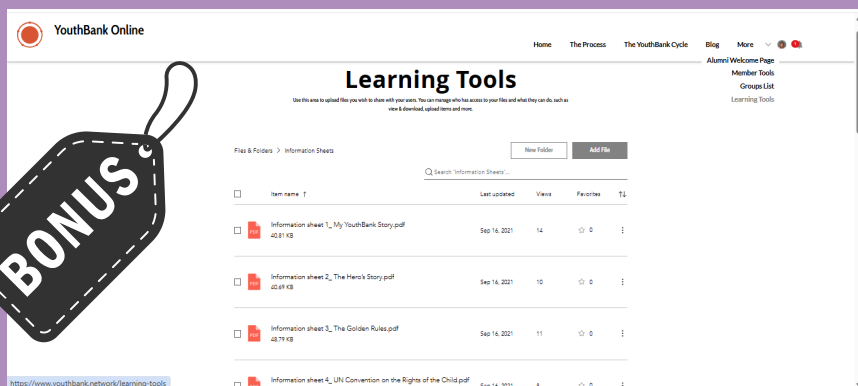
YouthBank Online

Home The Process The YouthBank Cycle Blog More

Alumni Welcome Page
Member Tools
Groups List
Learning Tools

Learning Tools

Use this area to upload files you wish to share with your users. You can manage who has access to your files and what they can do, such as view & download, upload items and more.

BONUS

Files & Folders > Information Sheets

New Folder Add File

Search 'Information Sheets'...

| | Item name ↑ | Last updated | Views | Favorites |
|---|---|---|---|---|
| PDF | Information sheet 1_ My YouthBank Story.pdf 40,81 KB | Sep 16, 2021 | 14 | 0 |
| PDF | Information sheet 2_ The Hero's Story.pdf 40,69 KB | Sep 16, 2021 | 10 | 0 |
| PDF | Information sheet 3_ The Golden Rules.pdf 48,79 KB | Sep 16, 2021 | 11 | 0 |
| PDF | Information sheet 4_ UN Convention on the Rights of the Child.pdf | Sep 16, 2021 | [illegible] | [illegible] |

https://www.youthbank.network/learning-tools